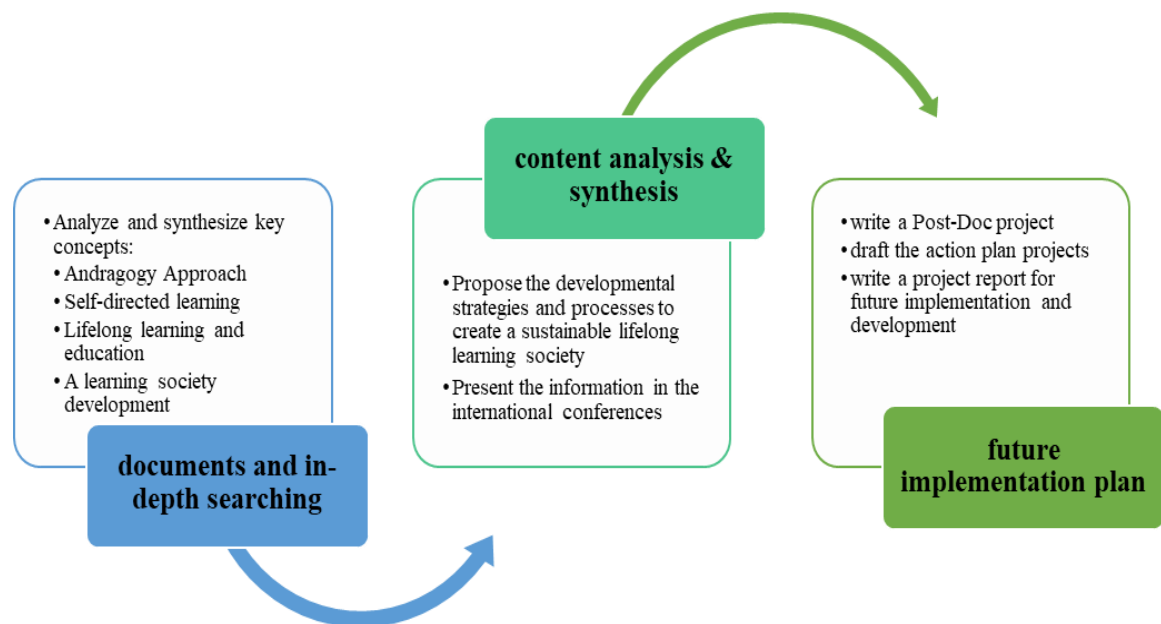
• Analyze and synthesize key concepts:
• Andragogy Approach
• Self-directed learning
• Lifelong learning and education
• A learning society development

documents and in-depth searching

content analysis & synthesis

• Propose the developmental strategies and processes to create a sustainable lifelong learning society
• Present the information in the international conferences

• write a Post-Doc project
• draft the action plan projects
• write a project report for future implementation and development

future implementation plan